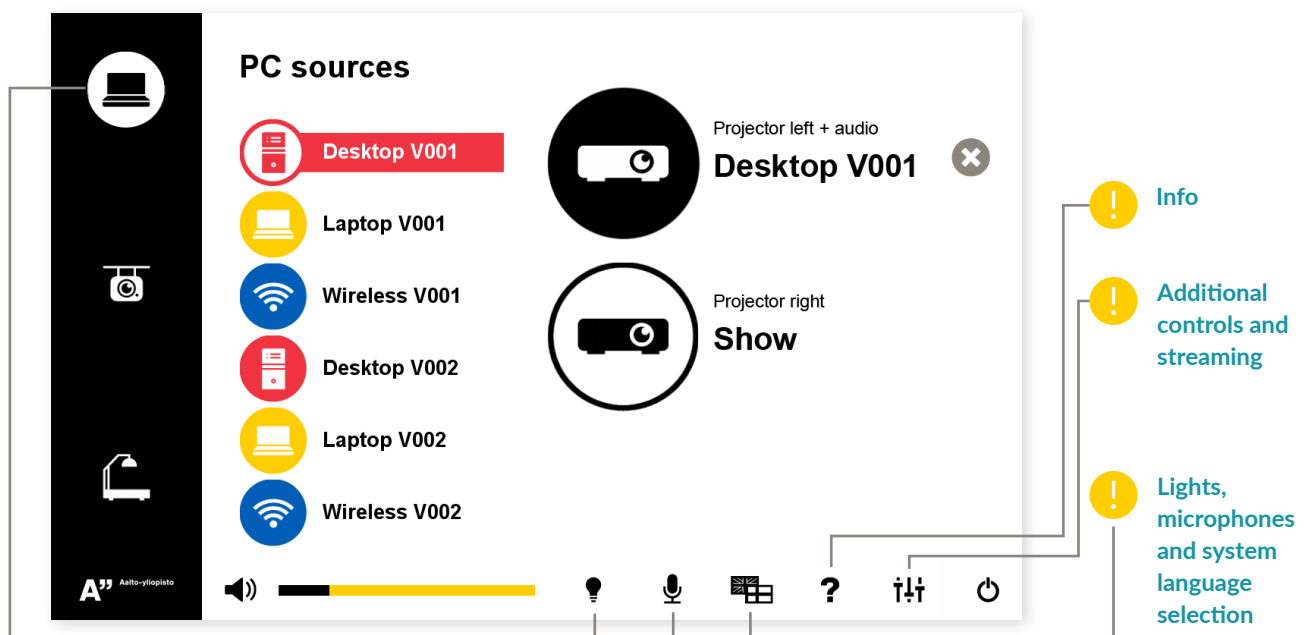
PC sources

Desktop V001

Laptop V001

Wireless V001

Desktop V002

Laptop V002

Wireless V002

Projector left + audio
Desktop V001

Projector right
Show

A" Aalto-yliopisto

?

Info

Additional controls and streaming

Lights, microphones and system language selection